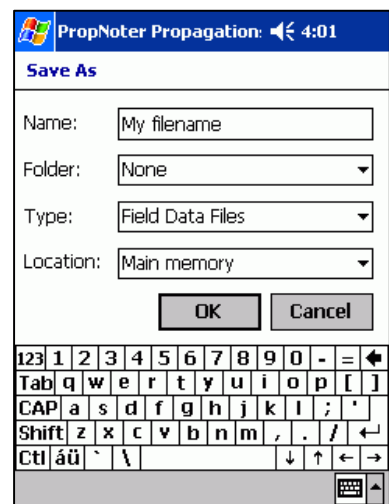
PropNoter Propagation: 4:01

Save As

Name: My filename

Folder: None

Type: Field Data Files

Location: Main memory

OK Cancel

123 1 2 3 4 5 6 7 8 9 0 - =
Tab q w e r t y u i o p [ ]
CAP a s d f g h j k l ; '
Shift z x c v b n m , . /
Ctl áü ` \ ↓ ↑ ← →